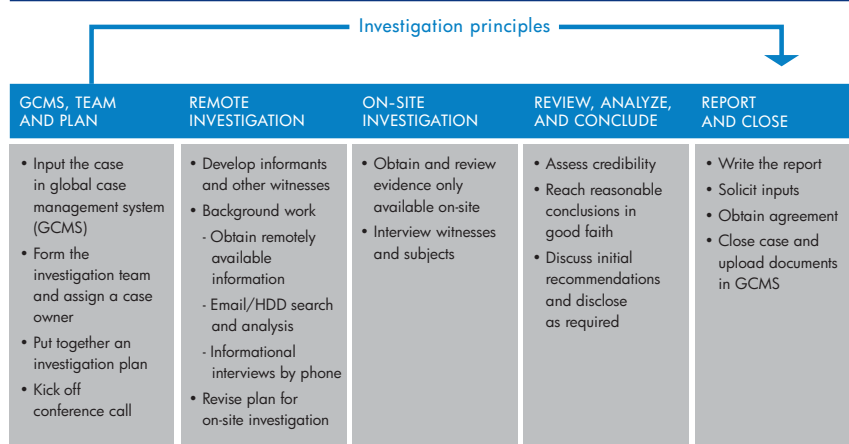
Investigation principles

GCMS, TEAM AND PLAN

• Input the case in global case management system (GCMS)
• Form the investigation team and assign a case owner
• Put together an investigation plan
• Kick off conference call

REMOTE INVESTIGATION

• Develop informants and other witnesses
• Background work
- Obtain remotely available information
- Email/HDD search and analysis
- Informational interviews by phone
• Revise plan for on-site investigation

ON-SITE INVESTIGATION

• Obtain and review evidence only available on-site
• Interview witnesses and subjects

REVIEW, ANALYZE, AND CONCLUDE

• Assess credibility
• Reach reasonable conclusions in good faith
• Discuss initial recommendations and disclose as required

REPORT AND CLOSE

• Write the report
• Solicit inputs
• Obtain agreement
• Close case and upload documents in GCMS